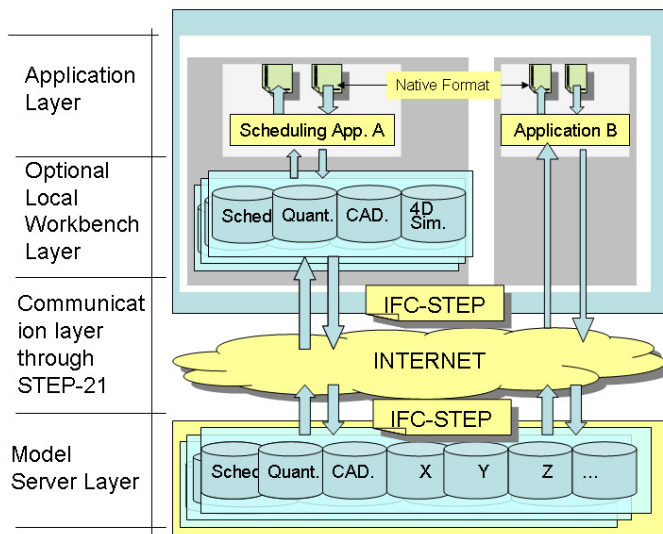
Application Layer

Optional Local Workbench Layer

Communication layer through STEP-21

Model Server Layer

Native Format

Scheduling App. A

Application B

Sched

Quant.

CAD.

4D Sim.

IFC-STEP

INTERNET

IFC-STEP

Sched

Quant.

CAD.

X

Y

Z

...